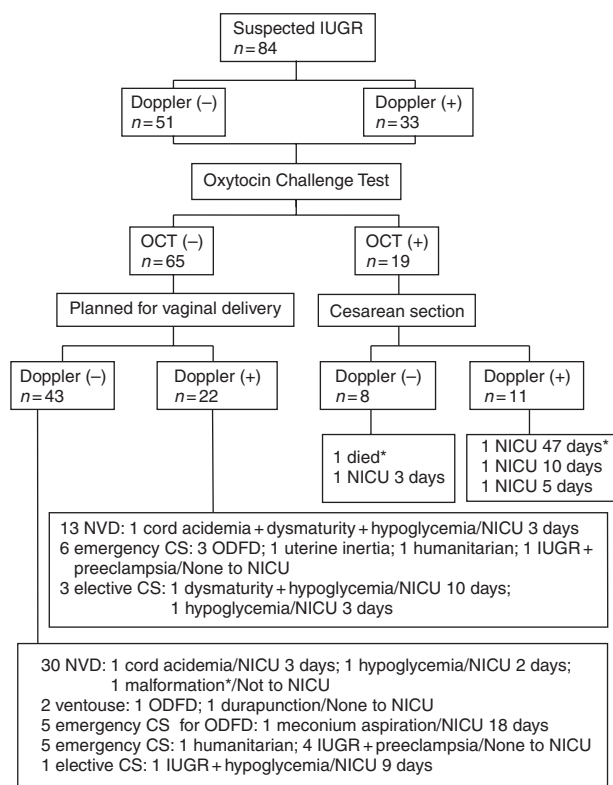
Suspected IUGR
$n = 84$

Doppler (–)
$n = 51$

Doppler (+)
$n = 33$

Oxytocin Challenge Test

OCT (–)
$n = 65$

OCT (+)
$n = 19$

Planned for vaginal delivery

Cesarean section

Doppler (–)
$n = 43$

Doppler (+)
$n = 22$

Doppler (–)
$n = 8$

Doppler (+)
$n = 11$

1 died*
1 NICU 3 days

1 NICU 47 days*
1 NICU 10 days
1 NICU 5 days

13 NVD: 1 cord acidemia + dysmaturity + hypoglycemia/NICU 3 days
6 emergency CS: 3 ODFD; 1 uterine inertia; 1 humanitarian; 1 IUGR + preeclampsia/None to NICU
3 elective CS: 1 dysmaturity + hypoglycemia/NICU 10 days; 1 hypoglycemia/NICU 3 days

30 NVD: 1 cord acidemia/NICU 3 days; 1 hypoglycemia/NICU 2 days; 1 malformation*/Not to NICU
2 ventouse: 1 ODFD; 1 durapunction/None to NICU
5 emergency CS for ODFD: 1 meconium aspiration/NICU 18 days
5 emergency CS: 1 humanitarian; 4 IUGR + preeclampsia/None to NICU
1 elective CS: 1 IUGR + hypoglycemia/NICU 9 days